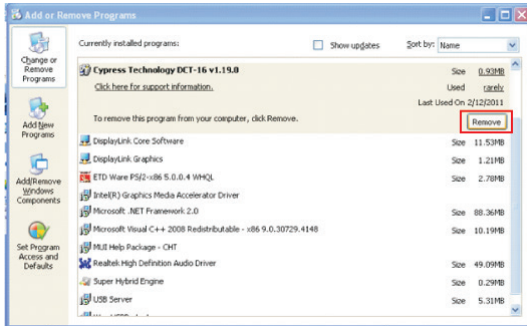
Add or Remove Programs

Change or Remove Programs

Add New Programs

Add/Remove Windows Components

Set Program Access and Defaults

Currently installed programs:

Show updates

Sort by: Name

Cypress Technology DCT-16 v1.19.0

Size 0.93MB

Click here for support information.

Used rarely

Last Used On 2/12/2011

To remove this program from your computer, click Remove.

Remove

DisplayLink Core Software Size 11.53MB

DisplayLink Graphics Size 1.21MB

ETD Ware PS/2-x86 5.0.0.4 WHQL Size 2.78MB

Intel(R) Graphics Media Accelerator Driver

Microsoft .NET Framework 2.0 Size 88.36MB

Microsoft Visual C++ 2008 Redistributable - x86 9.0.30729.4148 Size 10.19MB

MUI Help Package - CHT

Realtek High Definition Audio Driver Size 49.09MB

Super Hybrid Engine Size 0.29MB

USB Server Size 5.31MB

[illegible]